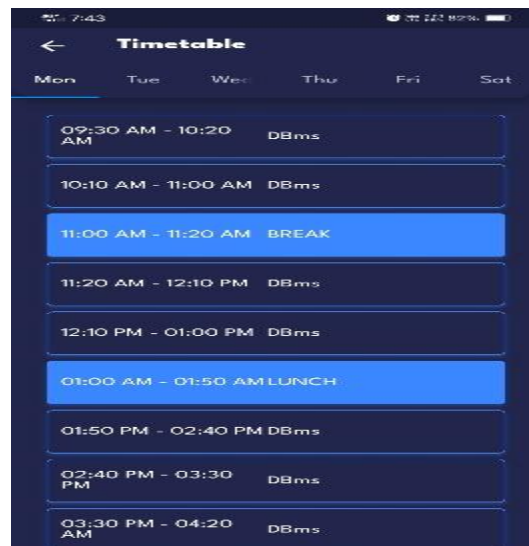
7:43

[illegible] 82%

←

Timetable

Mon

Tue

Wed

Thu

Fri

Sat

09:30 AM - 10:20 AM DBms

10:10 AM - 11:00 AM DBms

11:00 AM - 11:20 AM BREAK

11:20 AM - 12:10 PM DBms

12:10 PM - 01:00 PM DBms

01:00 AM - 01:50 AM LUNCH

01:50 PM - 02:40 PM DBms

02:40 PM - 03:30 PM DBms

03:30 PM - 04:20 AM DBms